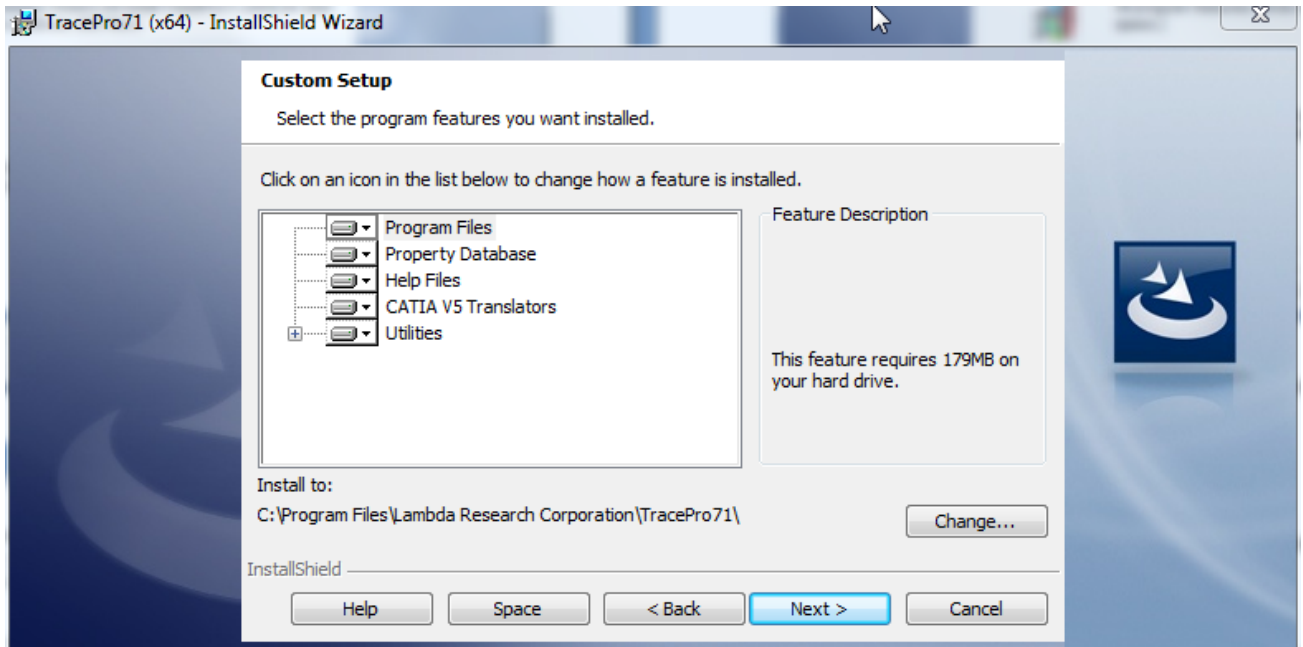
TracePro71 (x64) - InstallShield Wizard

Custom Setup

Select the program features you want installed.

Click on an icon in the list below to change how a feature is installed.

Program Files
Property Database
Help Files
CATIA V5 Translators
Utilities

Feature Description

This feature requires 179MB on your hard drive.

Install to:
C:\Program Files\Lambda Research Corporation\TracePro71\

Change...

InstallShield

Help
Space
< Back
Next >
Cancel